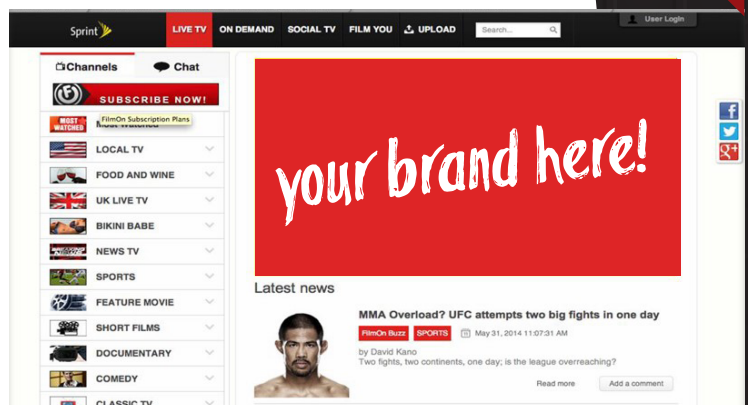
Sprint

LIVE TV
ON DEMAND
SOCIAL TV
FILM YOU
UPLOAD
Search...
User Login

Channels
Chat

SUBSCRIBE NOW!

MOST WATCHED
FilmOn Subscription Plans
Most Watched
LOCAL TV
FOOD AND WINE
UK LIVE TV
BIKINI BABE
NEWS TV
SPORTS
FEATURE MOVIE
SHORT FILMS
DOCUMENTARY
COMEDY
CLASSIC TV

your brand here!

f
t
g+

Latest news

MMA Overload? UFC attempts two big fights in one day
FilmOn Buzz
SPORTS
May 31, 2014 11:07:31 AM
by David Kano
Two fights, two continents, one day; is the league overreaching?
Read more
Add a comment